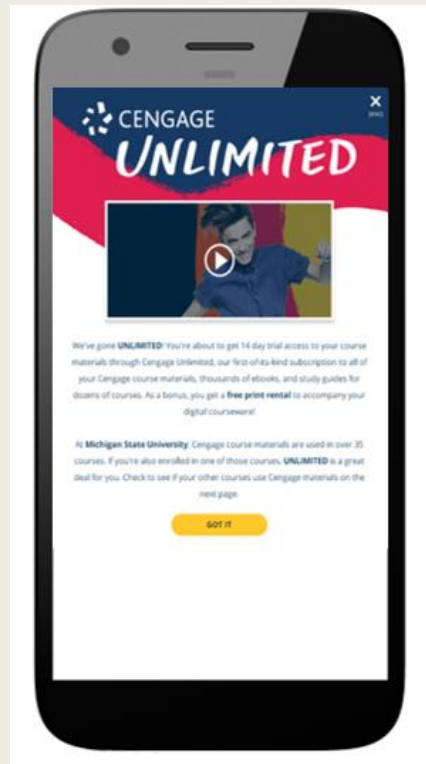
CENGAGE
UNLIMITED

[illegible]

We've gone UNLIMITED! You're about to get 14 day trial access to your course materials through Cengage Unlimited, our first-of-its-kind subscription to all of your Cengage course materials, thousands of ebooks, and study guides for dozens of courses. As a bonus, you get a free print rental to accompany your digital courseware!

At Michigan State University, Cengage course materials are used in over 35 courses. If you're also enrolled in one of those courses, UNLIMITED is a great deal for you. Check to see if your other courses use Cengage materials on the next page.

GOT IT